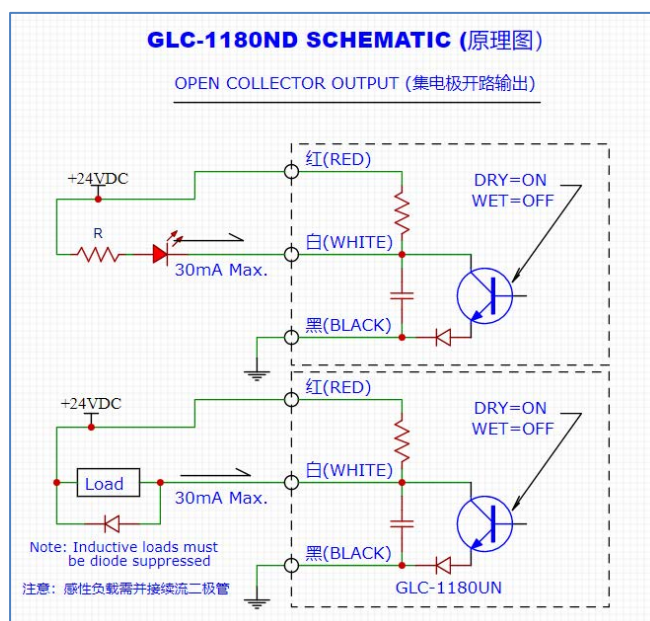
GLC-1180ND SCHEMATIC (原理图)

OPEN COLLECTOR OUTPUT (集电极开路输出)

+24VDC

R

30mA Max.

红(RED)

白(WHITE)

黑(BLACK)

DRY=ON
WET=OFF

+24VDC

Load

30mA Max.

Note: Inductive loads must be diode suppressed

注意：感性负载需并接续流二极管

红(RED)

白(WHITE)

黑(BLACK)

DRY=ON
WET=OFF

GLC-1180UN